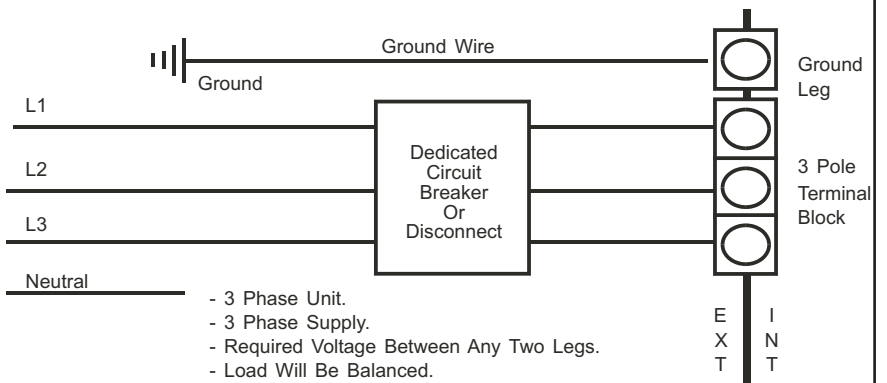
Ground Wire

Ground

Ground Leg

L1

L2

L3

Dedicated Circuit Breaker Or Disconnect

3 Pole Terminal Block

Neutral

- 3 Phase Unit.
- 3 Phase Supply.
- Required Voltage Between Any Two Legs.
- Load Will Be Balanced.

EXT

INT